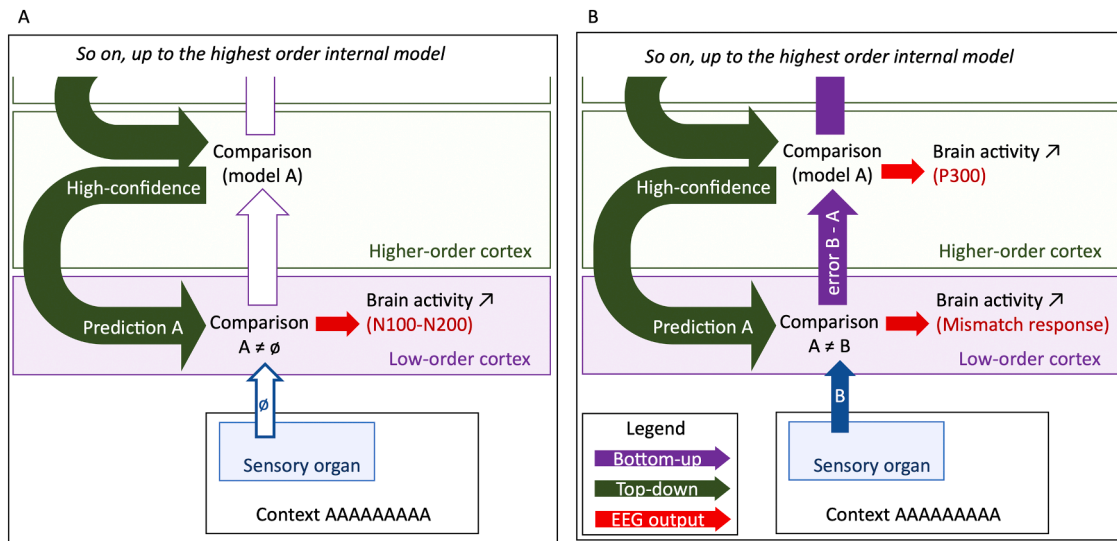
A

So on, up to the highest order internal model

High-confidence

Comparison (model A)

Higher-order cortex

Prediction A

Comparison $A \neq \emptyset$

Brain activity ↗ (N100-N200)

Low-order cortex

$\emptyset$

Sensory organ

Context AAAAAAAAA

B

So on, up to the highest order internal model

High-confidence

Comparison (model A)

Brain activity ↗ (P300)

Higher-order cortex

error B - A

Prediction A

Comparison $A \neq B$

Brain activity ↗ (Mismatch response)

Low-order cortex

B

Legend

Bottom-up

Top-down

EEG output

Sensory organ

Context AAAAAAAAA